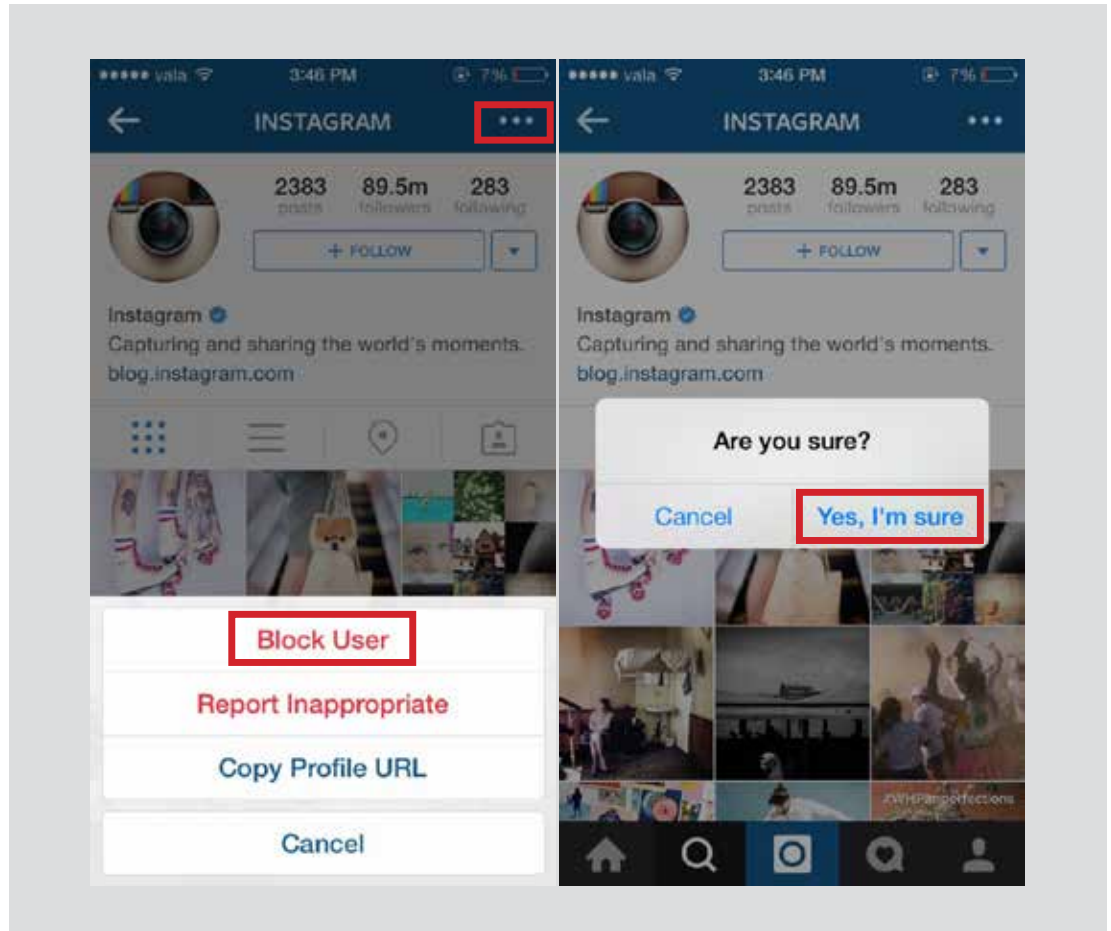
●●●●● vala 3:46 PM 7%

INSTAGRAM •••

2383 posts 89.5m followers 283 following

+ FOLLOW

Instagram

Capturing and sharing the world's moments.

blog.instagram.com

Block User

Report Inappropriate

Copy Profile URL

Cancel

●●●●● vala 3:46 PM 7%

INSTAGRAM •••

2383 posts 89.5m followers 283 following

+ FOLLOW

Instagram

Capturing and sharing the world's moments.

blog.instagram.com

Are you sure?

Cancel

Yes, I'm sure

#WHPamperfections